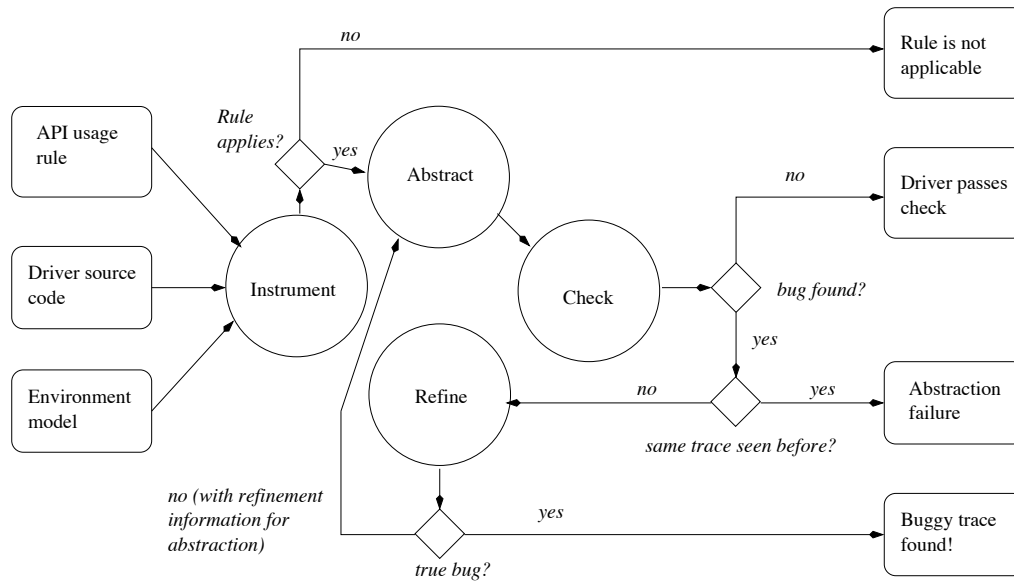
API usage rule

Driver source code

Environment model

Instrument

Rule applies?

no

Rule is not applicable

yes

Abstract

Check

no

Driver passes check

bug found?

yes

Refine

no

yes

Abstraction failure

same trace seen before?

no (with refinement information for abstraction)

yes

Buggy trace found!

true bug?